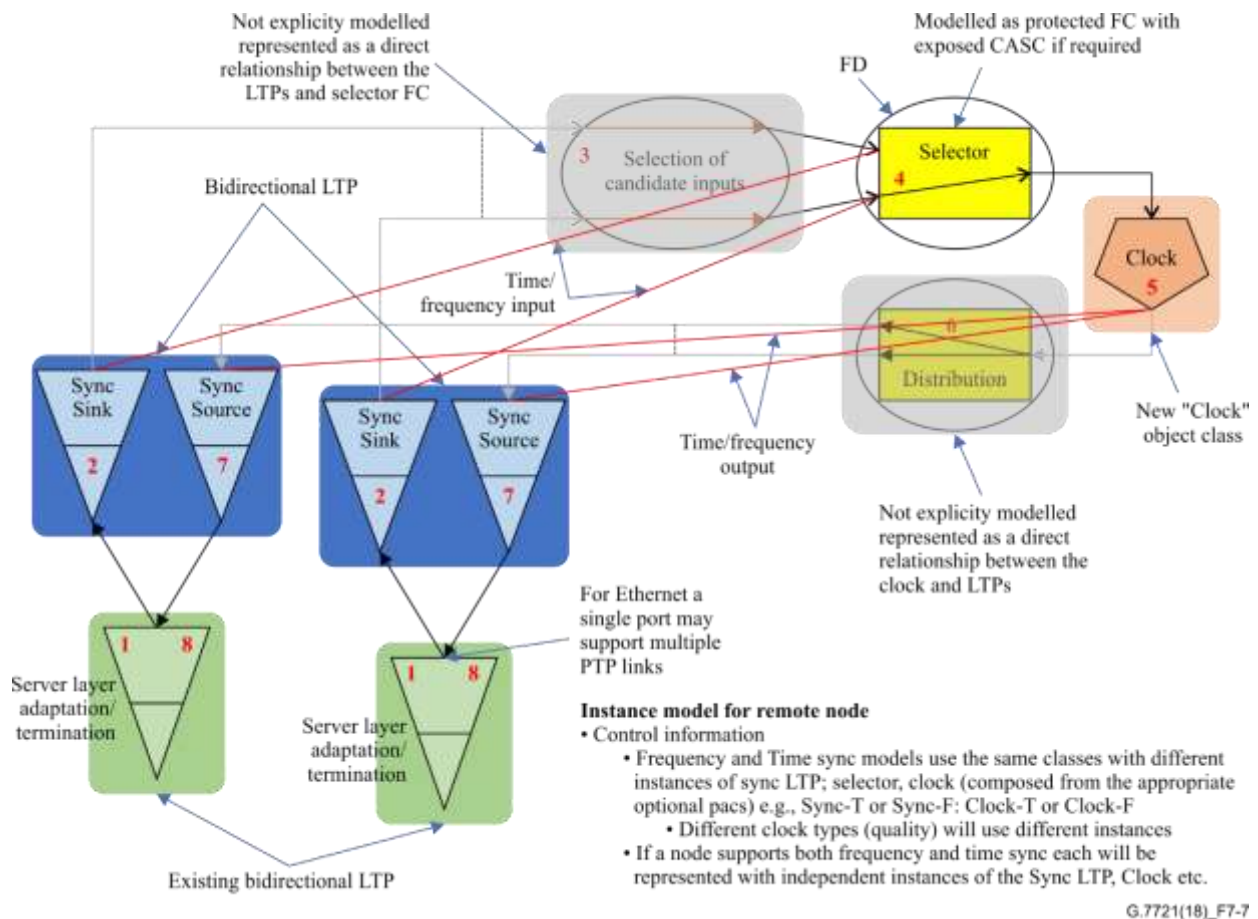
Not explicity modelled represented as a direct relationship between the LTPs and selector FC

Modelled as protected FC with exposed CASC if required

FD

3 Selection of candidate inputs

Selector
4

Bidirectional LTP

Clock
5

Time/ frequency input

6

Distribution

Sync Sink
2

Sync Source
7

Sync Sink
2

Sync Source
7

Time/frequency output

New "Clock" object class

Not explicity modelled represented as a direct relationship between the clock and LTPs

For Ethernet a single port may support multiple PTP links

1 8

Server layer adaptation/ termination

1 8

Server layer adaptation/ termination

**Instance model for remote node**
• Control information
• Frequency and Time sync models use the same classes with different instances of sync LTP; selector, clock (composed from the appropriate optional pacs) e.g., Sync-T or Sync-F: Clock-T or Clock-F
• Different clock types (quality) will use different instances
• If a node supports both frequency and time sync each will be represented with independent instances of the Sync LTP, Clock etc.

Existing bidirectional LTP

G.7721(18)_F7-7